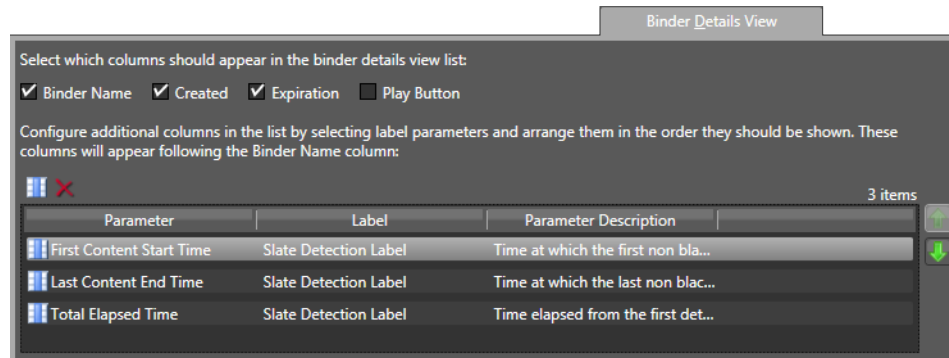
Binder Details View

Select which columns should appear in the binder details view list:

Binder Name Created Expiration Play Button

Configure additional columns in the list by selecting label parameters and arrange them in the order they should be shown. These columns will appear following the Binder Name column:

3 items

| Parameter | Label | Parameter Description |
|---|---|---|
| First Content Start Time | Slate Detection Label | Time at which the first non bla... |
| Last Content End Time | Slate Detection Label | Time at which the last non blac... |
| Total Elapsed Time | Slate Detection Label | Time elapsed from the first det... |